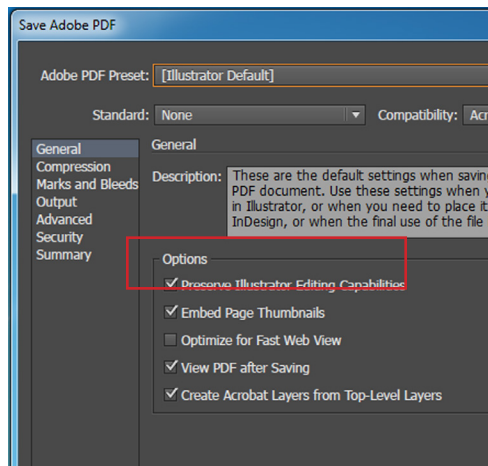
Save Adobe PDF

Adobe PDF Preset: [Illustrator Default]

Standard: None

Compatibility: Acr

General
Compression
Marks and Bleeds
Output
Advanced
Security
Summary

General

Description: These are the default settings when savin PDF document. Use these settings when y in Illustrator, or when you need to place it InDesign, or when the final use of the file

Options

Preserve Illustrator Editing Capabilities

Embed Page Thumbnails

Optimize for Fast Web View

View PDF after Saving

Create Acrobat Layers from Top-Level Layers